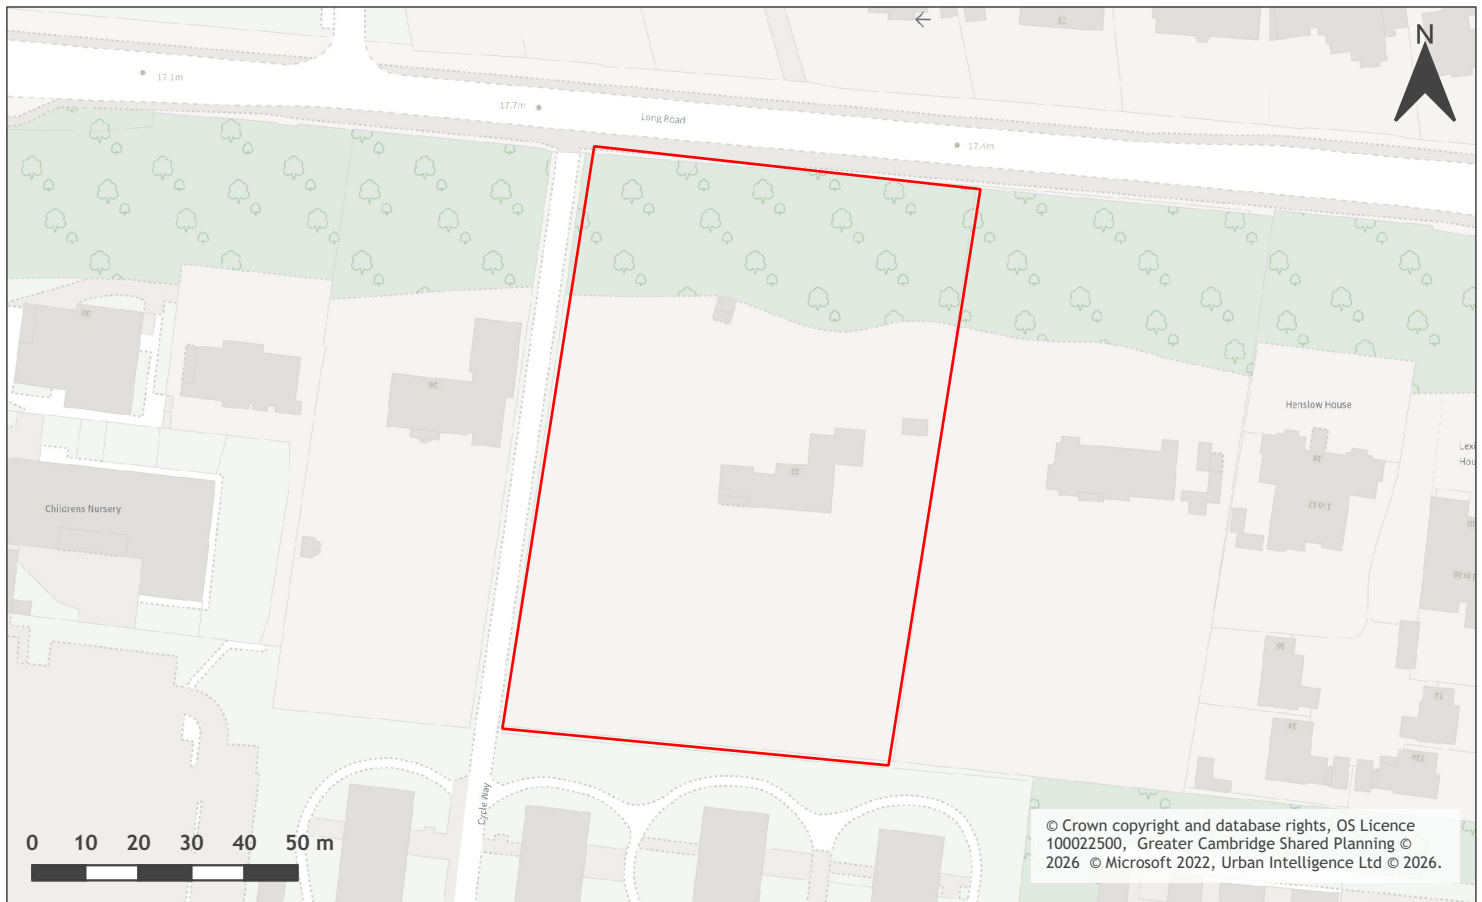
N

17.1m

17.7m

Long Road

17.4m

Henslow House

Childrens Nursery

Cycle Way

0 10 20 30 40 50 m

© Crown copyright and database rights, OS Licence 100022500, Greater Cambridge Shared Planning © 2026 © Microsoft 2022, Urban Intelligence Ltd © 2026.